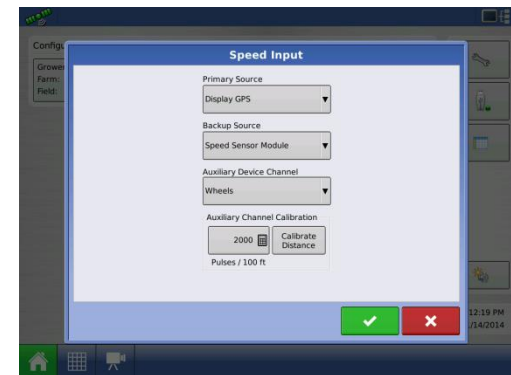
Config

Grower
Farm:
Field:

Speed Input

Primary Source
Display GPS

Backup Source
Speed Sensor Module

Auxiliary Device Channel
Wheels

Auxiliary Channel Calibration
2000
Calibrate Distance
Pulses / 100 ft

12:19 PM
/14/2014